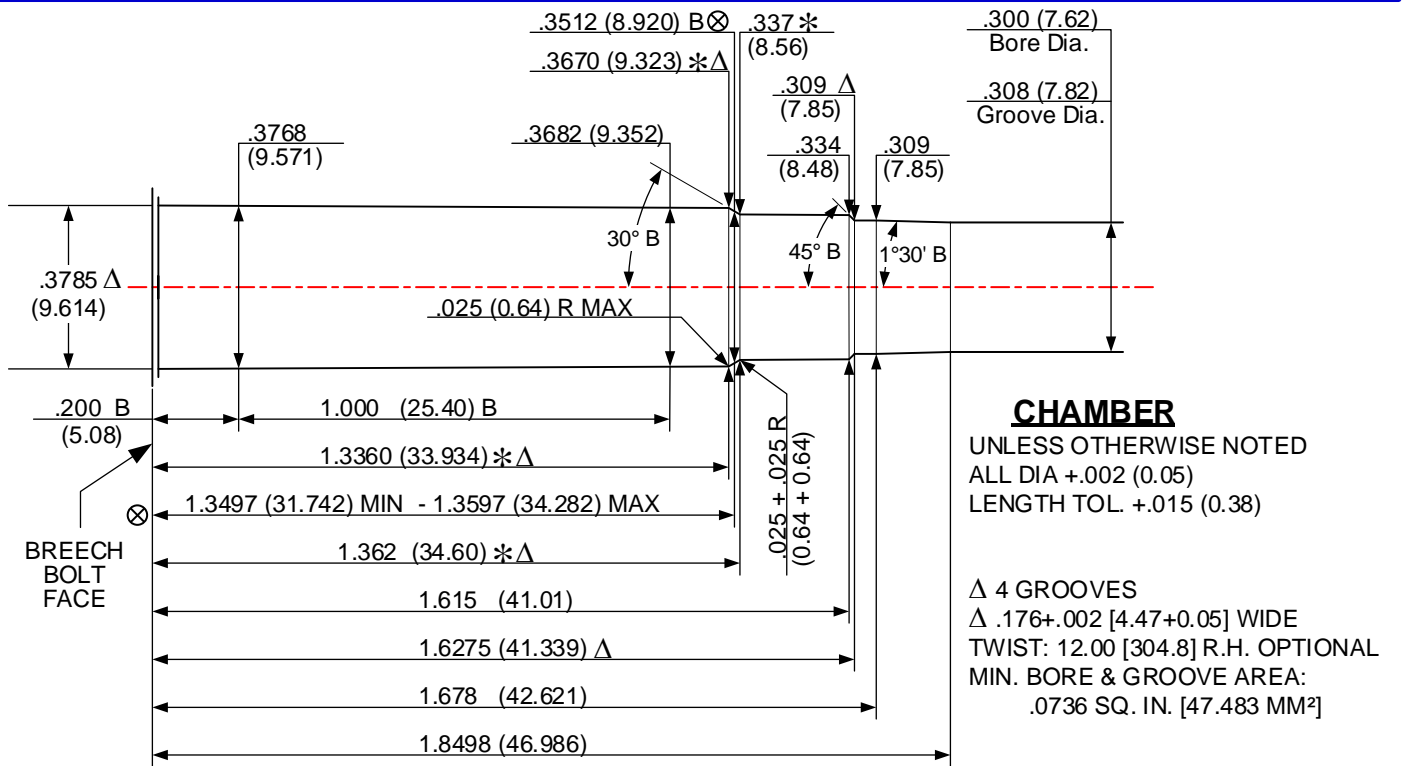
.3512 (8.920) B⊗
.337 ✻
(8.56)
.3670 (9.323) ✻Δ
.300 (7.62)
Bore Dia.
.309 Δ
(7.85)
.308 (7.82)
Groove Dia.
.3768
(9.571)
.3682 (9.352)
.334
(8.48)
.309
(7.85)
30° B
45° B
1°30' B
.3785 Δ
(9.614)
.025 (0.64) R MAX
.200 B
(5.08)
1.000 (25.40) B
1.3360 (33.934) ✻Δ
.025 + .025 R
(0.64 + 0.64)
⊗
1.3497 (31.742) MIN - 1.3597 (34.282) MAX
BREECH
BOLT
FACE
1.362 (34.60) ✻Δ
1.615 (41.01)
1.6275 (41.339) Δ
1.678 (42.621)
1.8498 (46.986)

CHAMBER
UNLESS OTHERWISE NOTED
ALL DIA +.002 (0.05)
LENGTH TOL. +.015 (0.38)

Δ 4 GROOVES
Δ .176+.002 [4.47+0.05] WIDE
TWIST: 12.00 [304.8] R.H. OPTIONAL
MIN. BORE & GROOVE AREA:
.0736 SQ. IN. [47.483 MM²]